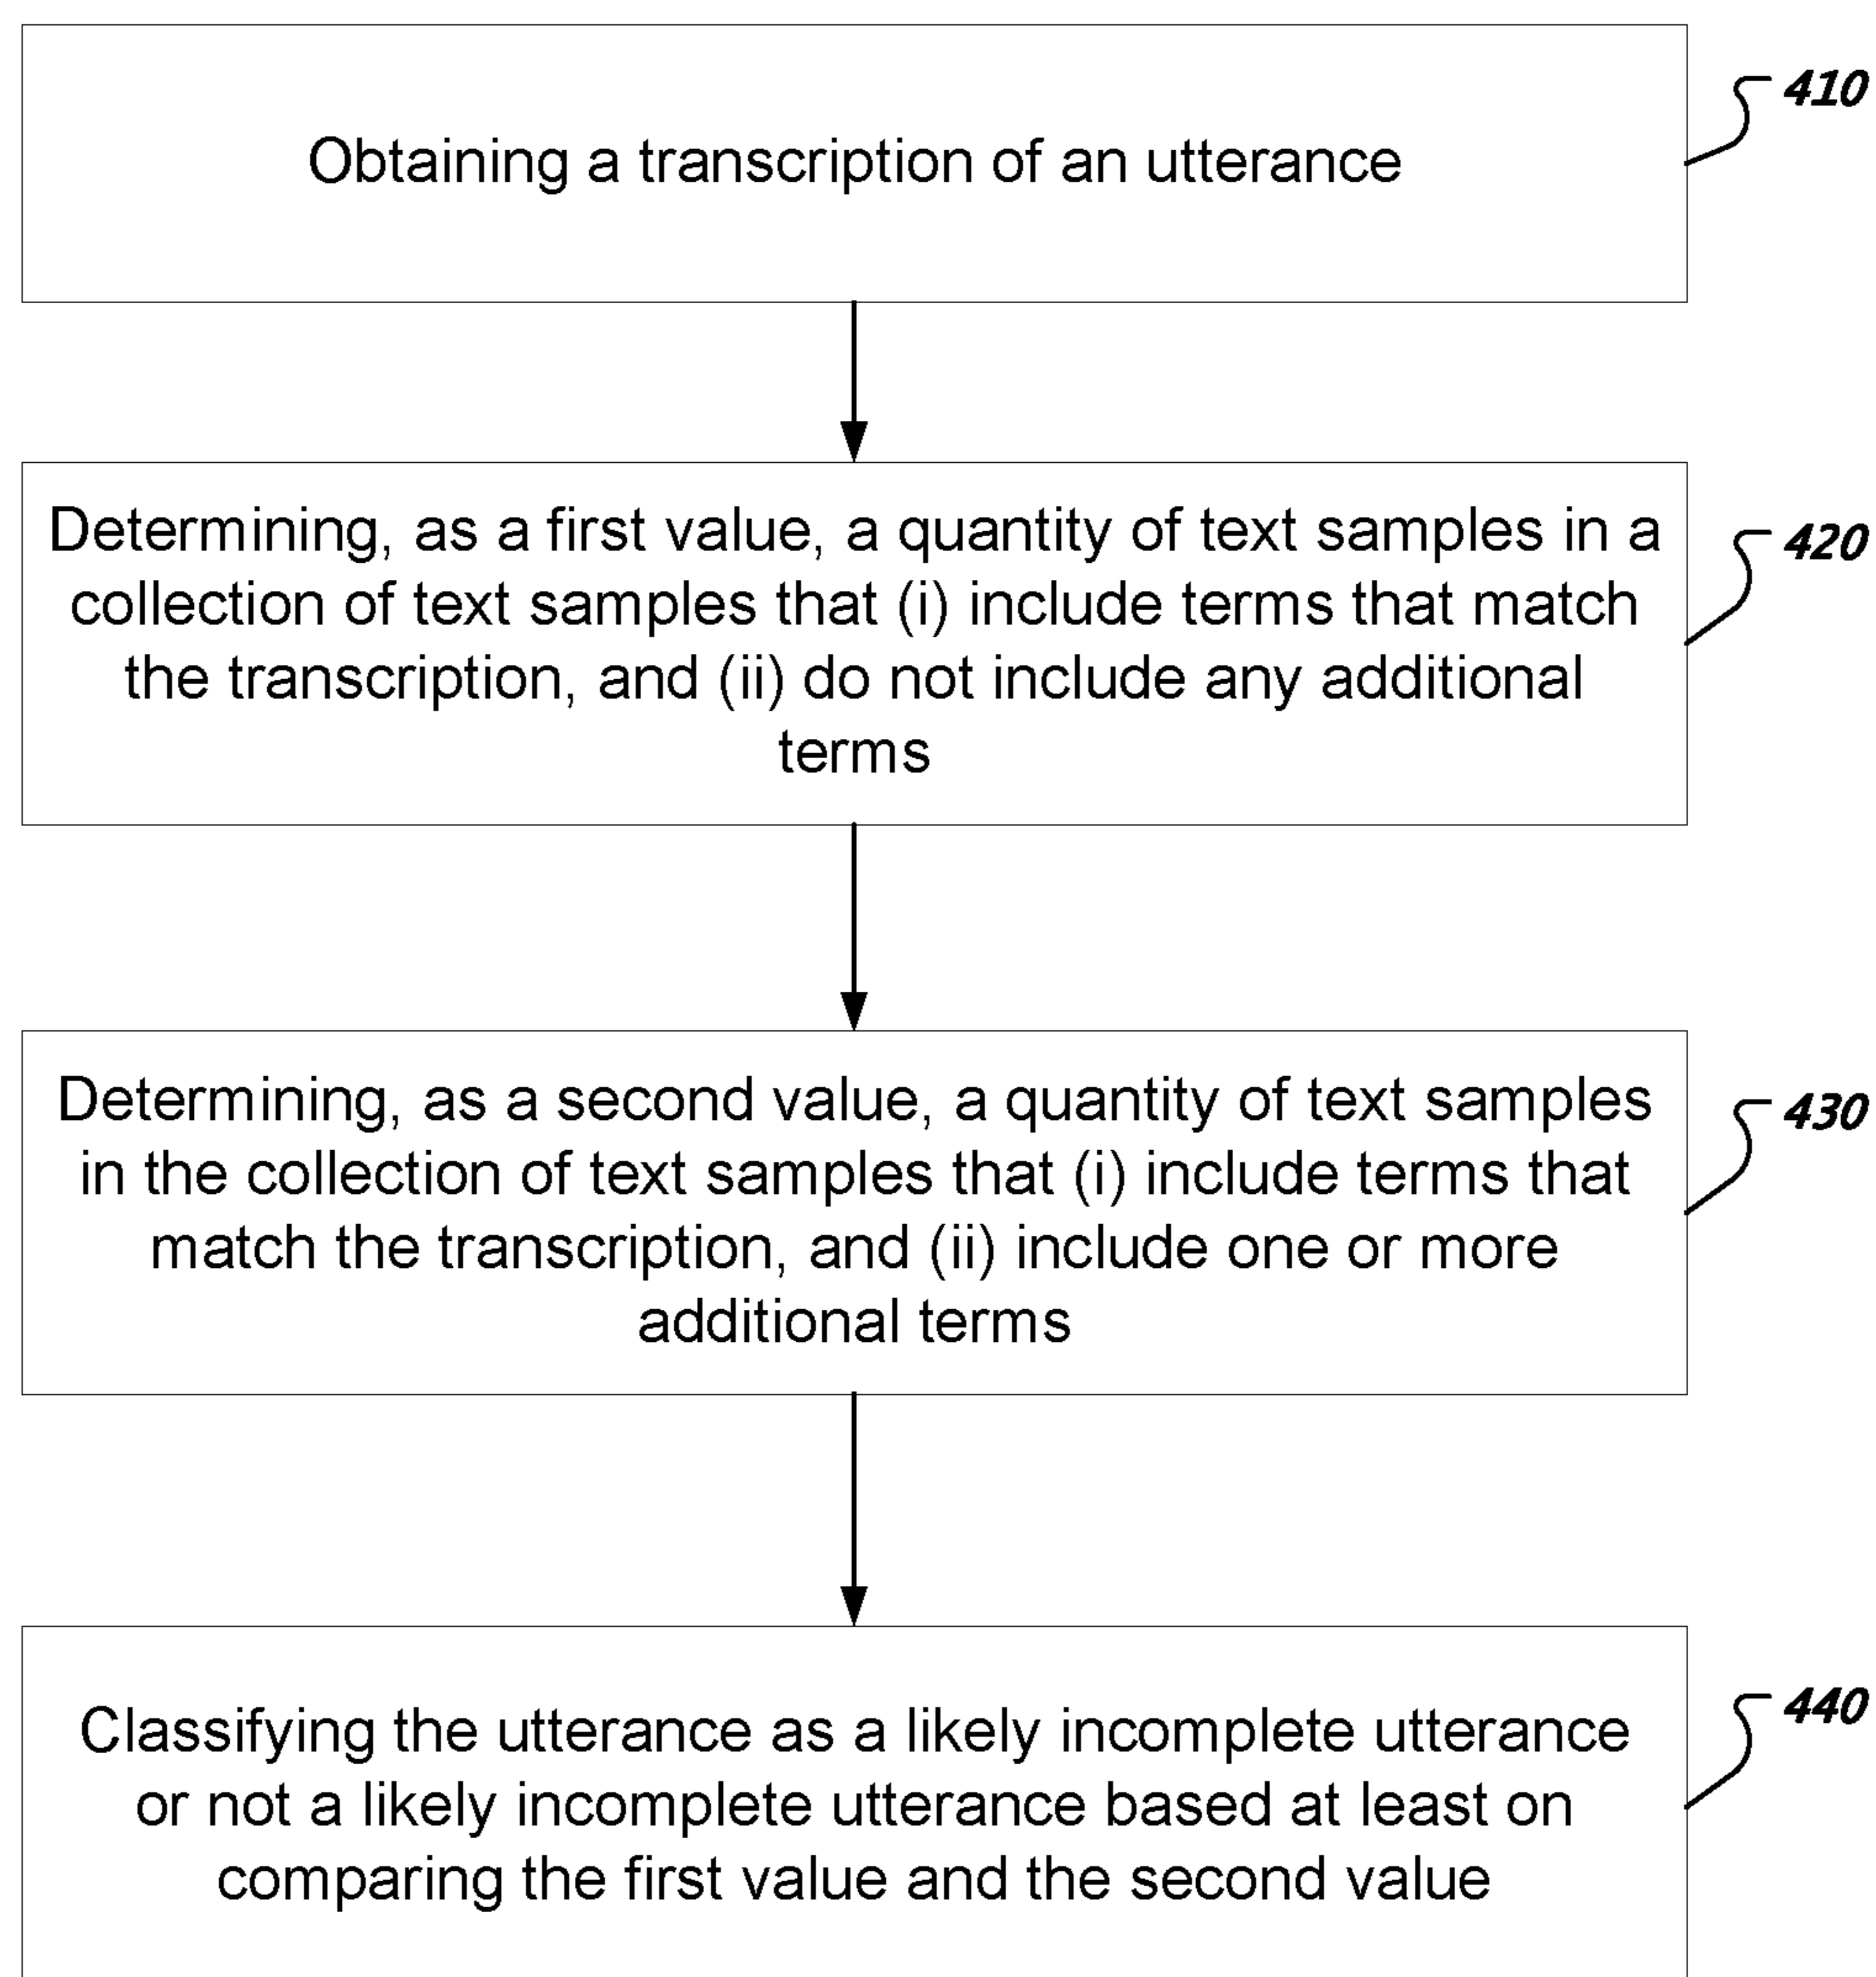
Obtaining a transcription of an utterance

410

Determining, as a first value, a quantity of text samples in a collection of text samples that (i) include terms that match the transcription, and (ii) do not include any additional terms

420

Determining, as a second value, a quantity of text samples in the collection of text samples that (i) include terms that match the transcription, and (ii) include one or more additional terms

430

Classifying the utterance as a likely incomplete utterance or not a likely incomplete utterance based at least on comparing the first value and the second value

440